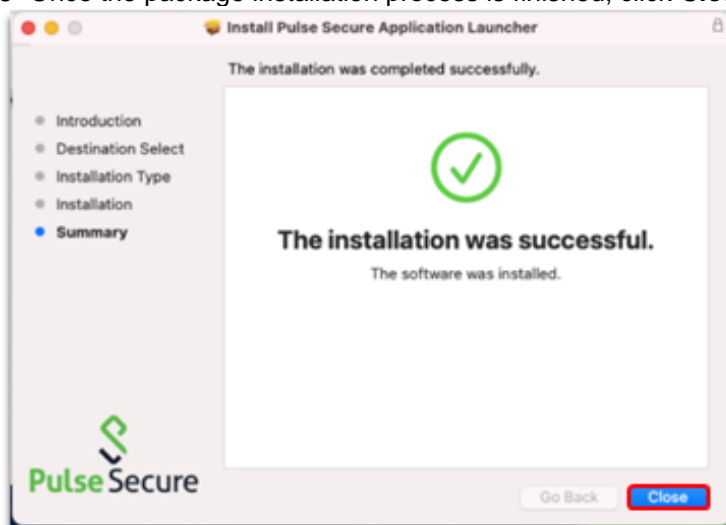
Install Pulse Secure Application Launcher

The installation was completed successfully.

Introduction
Destination Select
Installation Type
Installation
Summary

The installation was successful.

The software was installed.

PulseSecure

Go Back
Close